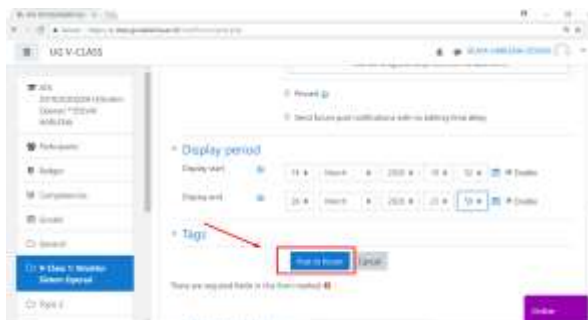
UiI V-CLASS

Participants

Badges

Competencies

Grades

General

Pinned

Send forum post notifications with no editing time delay

Display period

Display start

14 March 2020 10 32 Enable

Display end

20 March 2020 23 59 Enable

Tags

Post to forum

Cancel

There are required fields in this form marked

Online